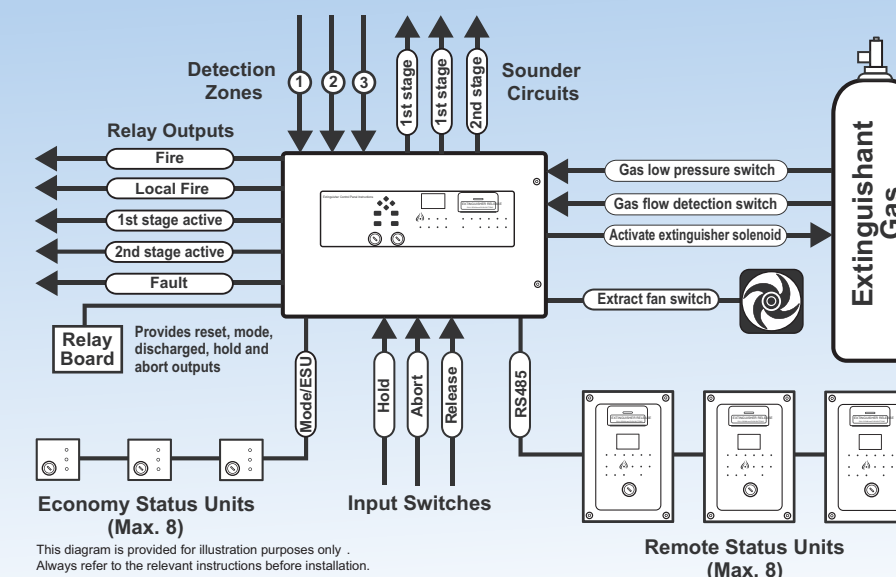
Detection Zones

1

2

3

1st stage

1st stage

2nd stage

Sounder Circuits

Relay Outputs

Fire

Local Fire

1st stage active

2nd stage active

Fault

Relay Board

Provides reset, mode, discharged, hold and abort outputs

Extinguisher Control Panel Instructions

Gas low pressure switch

Gas flow detection switch

Activate extinguisher solenoid

Extract fan switch

Extinguishant Gas

Mode/ESU

Hold

Abort

Release

RS485

Economy Status Units (Max. 8)

Input Switches

This diagram is provided for illustration purposes only . Always refer to the relevant instructions before installation.

Remote Status Units (Max. 8)